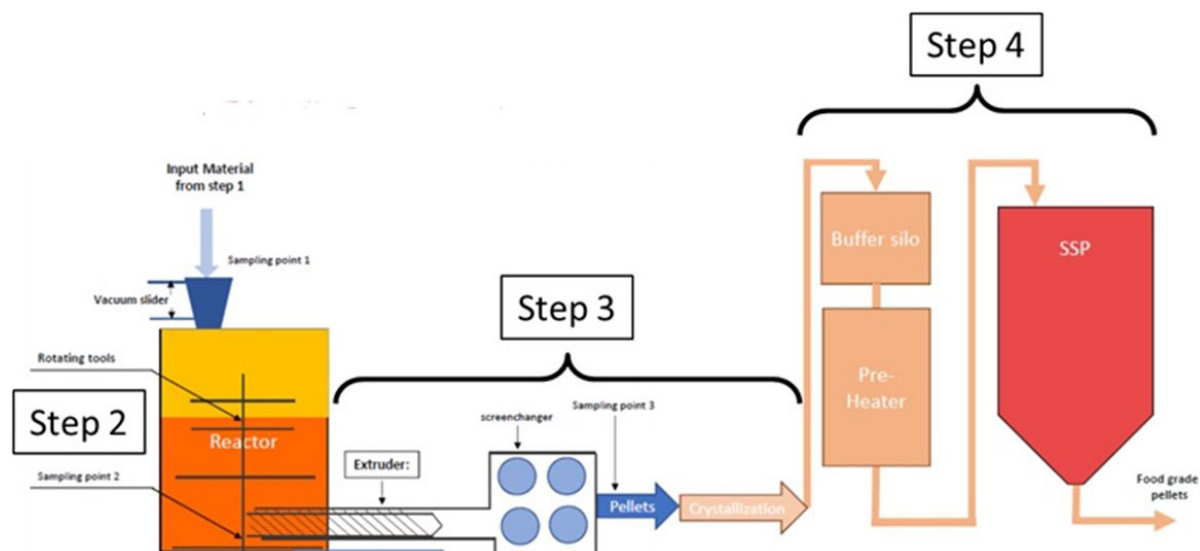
Step 4

Input Material from step 1

Sampling point 1

Vacuum slider

Buffer silo

SSP

Step 3

Rotating tools

Pre-Heater

Step 2

Reactor

Sampling point 3

screenchanger

Sampling point 2

Extruder:

Pellets

Crystallization

Food grade pellets